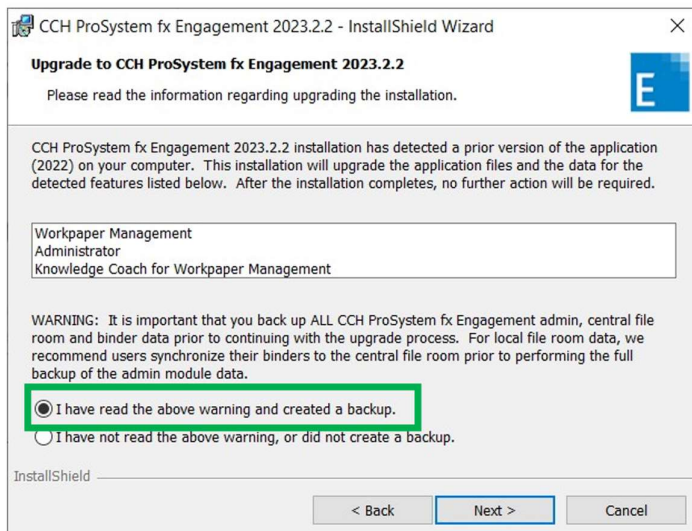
CCH ProSystem fx Engagement 2023.2.2 - InstallShield Wizard

Upgrade to CCH ProSystem fx Engagement 2023.2.2

Please read the information regarding upgrading the installation.

E

CCH ProSystem fx Engagement 2023.2.2 installation has detected a prior version of the application (2022) on your computer. This installation will upgrade the application files and the data for the detected features listed below. After the installation completes, no further action will be required.

Workpaper Management
Administrator
Knowledge Coach for Workpaper Management

WARNING: It is important that you back up ALL CCH ProSystem fx Engagement admin, central file room and binder data prior to continuing with the upgrade process. For local file room data, we recommend users synchronize their binders to the central file room prior to performing the full backup of the admin module data.

I have read the above warning and created a backup.

I have not read the above warning, or did not create a backup.

InstallShield

< Back

Next >

Cancel